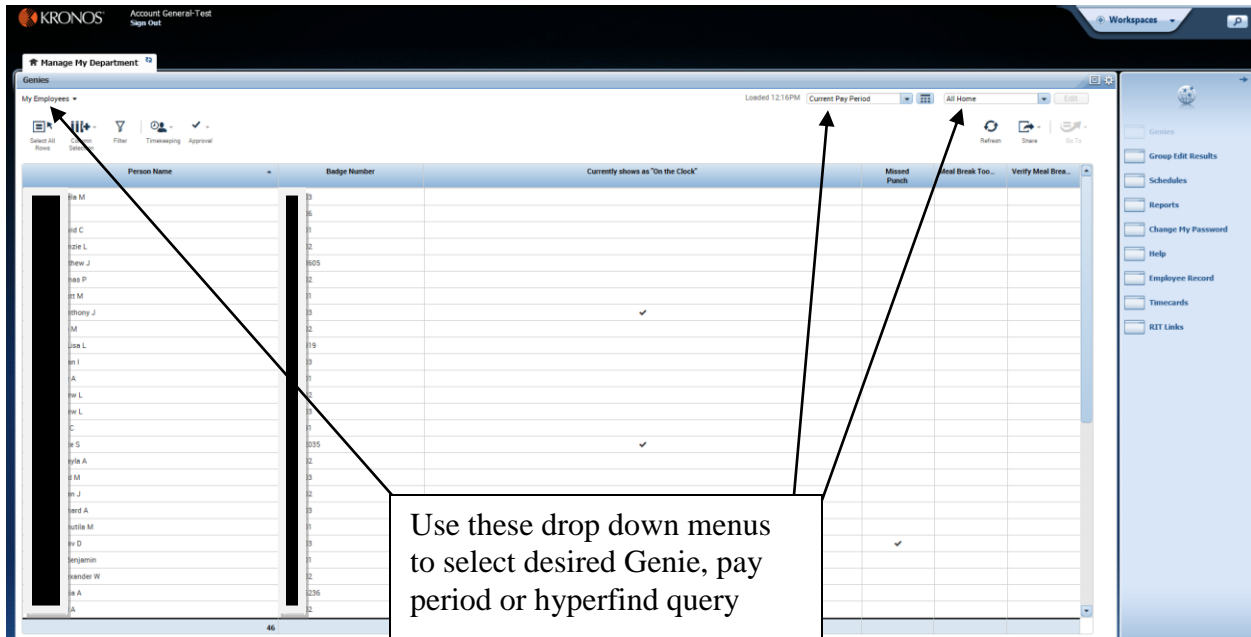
KRONOS Account General-Test
Sign Out

Workspaces

Manage My Department

Genies

My Employees

Loaded 12:16PM Current Pay Period All Home Edit

Select All Rows Column Selection Filter Timekeeping Approval Refresh Share Go To

| Person Name | Badge Number | Currently shows as "On the Clock" | Missed Punch | Meal Break Too... | Verify Meal Brea... |
|---|---|---|---|---|---|
| ...la M | ...3 | | | | |
| | ...6 | | | | |
| ...id C | ...1 | | | | |
| ...zie L | ...2 | | | | |
| ...thew J | ...605 | | | | |
| ...nas P | ...2 | | | | |
| ...tt M | ...1 | | | | |
| ...thony J | ...3 | ✓ | | | |
| ...M | ...2 | | | | |
| ...isa L | ...19 | | | | |
| ...n I | ...3 | | | | |
| ...A | ...1 | | | | |
| ...w L | ...2 | | | | |
| ...w L | ...3 | | | | |
| ...C | ...1 | | | | |
| ...e S | ...035 | ✓ | | | |
| ...yla A | ...2 | | | | |
| ...d M | ...3 | | | | |
| ...n J | ...2 | | | | |
| ...ard A | ...3 | | | | |
| ...utila M | ...1 | | | | |
| ...v D | ...3 | | ✓ | | |
| ...enjamin | ...1 | | | | |
| ...xander W | ...2 | | | | |
| ...a A | ...236 | | | | |
| ...A | ...2 | | | | |

46

Genies
Group Edit Results
Schedules
Reports
Change My Password
Help
Employee Record
Timecards
RIT Links

Use these drop down menus to select desired Genie, pay period or hyperfind query